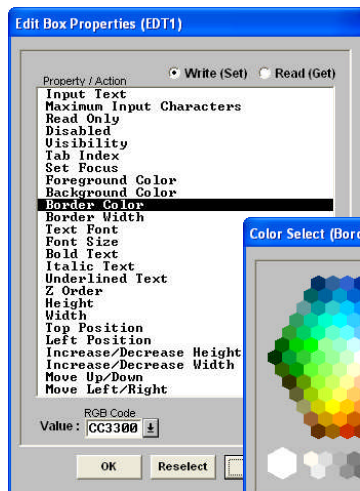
Edit Box Properties (EDT1)

Write (Set)
Read (Get)

Property / Action

Input Text
Maximum Input Characters
Read Only
Disabled
Visibility
Tab Index
Set Focus
Foreground Color
Background Color
Border Color
Border Width
Text Font
Font Size
Bold Text
Italic Text
Underlined Text
Z Order
Height
Width
Top Position
Left Position
Increase/Decrease Height
Increase/Decrease Width
Move Up/Down
Move Left/Right

RGB Code
Value : CC3300

OK
Reselect

Color Select (Bor